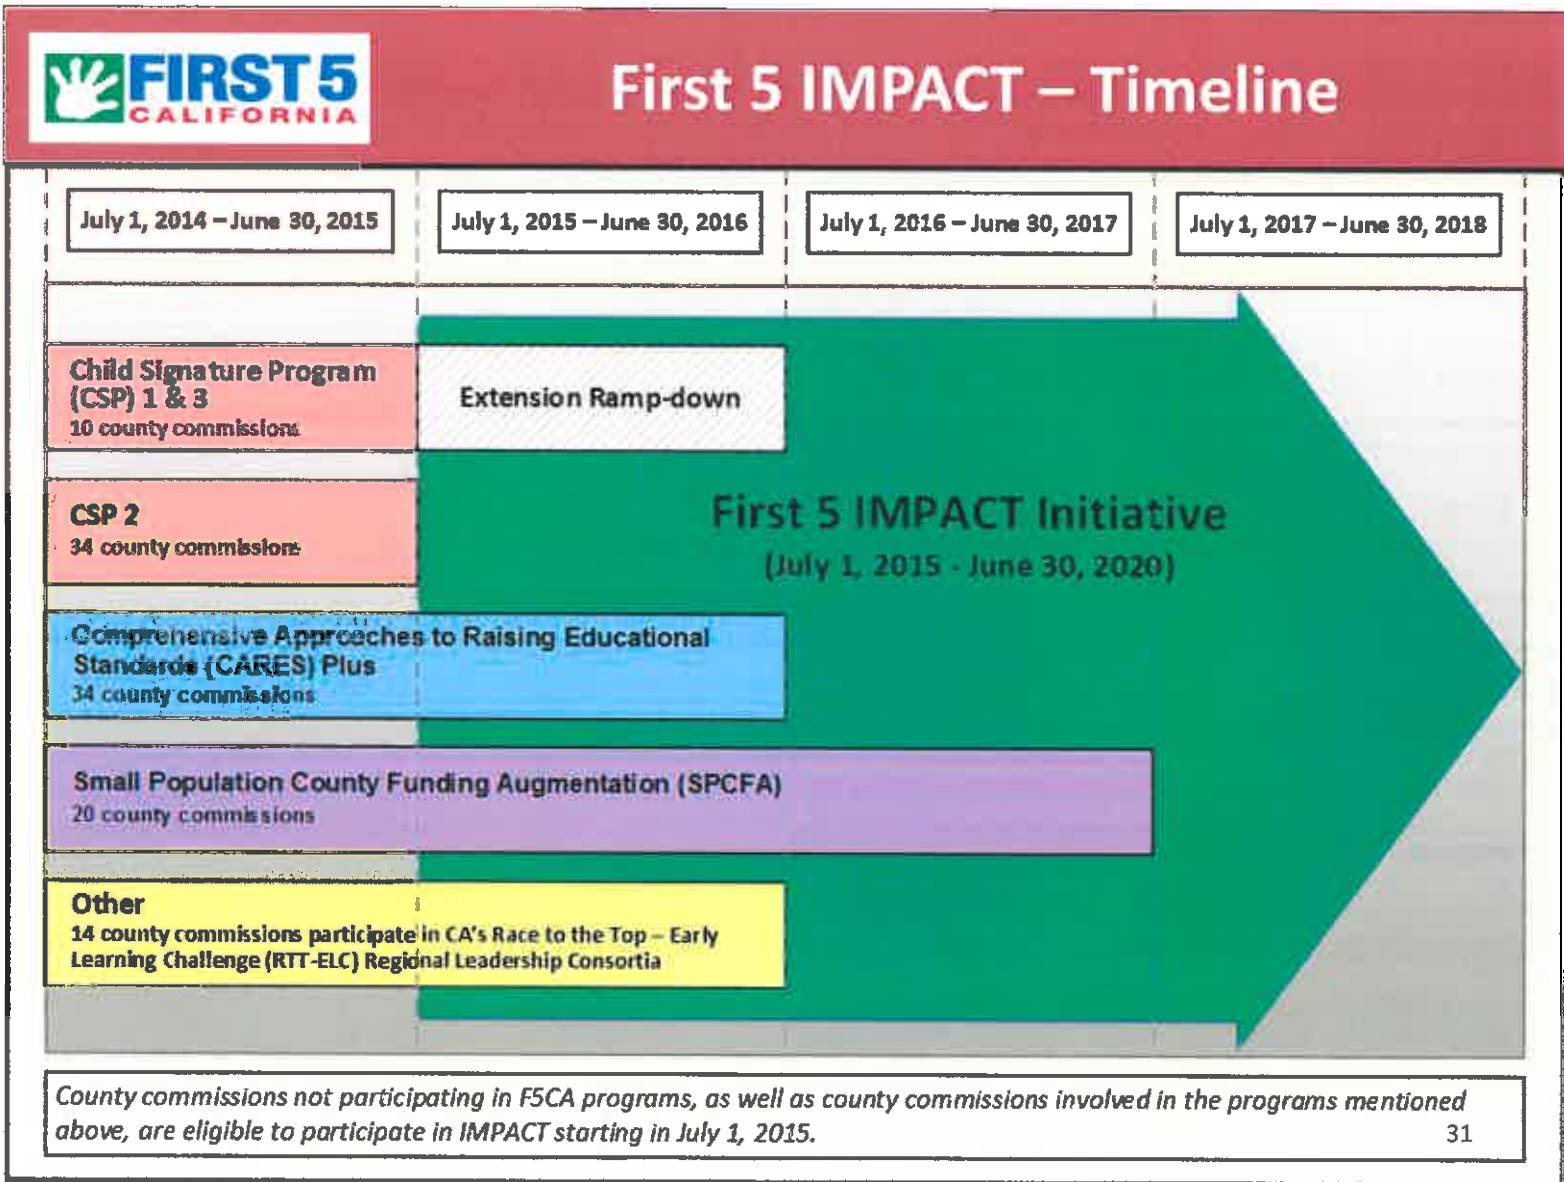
FIRST 5 CALIFORNIA

First 5 IMPACT – Timeline

July 1, 2014 – June 30, 2015

July 1, 2015 – June 30, 2016

July 1, 2016 – June 30, 2017

July 1, 2017 – June 30, 2018

Child Signature Program (CSP) 1 & 3
10 county commissions

Extension Ramp-down

CSP 2
34 county commissions

First 5 IMPACT Initiative
(July 1, 2015 - June 30, 2020)

Comprehensive Approaches to Raising Educational Standards (CARES) Plus
34 county commissions

Small Population County Funding Augmentation (SPCFA)
20 county commissions

Other
14 county commissions participate in CA's Race to the Top – Early Learning Challenge (RTT-ELC) Regional Leadership Consortia

County commissions not participating in F5CA programs, as well as county commissions involved in the programs mentioned above, are eligible to participate in IMPACT starting in July 1, 2015.

31